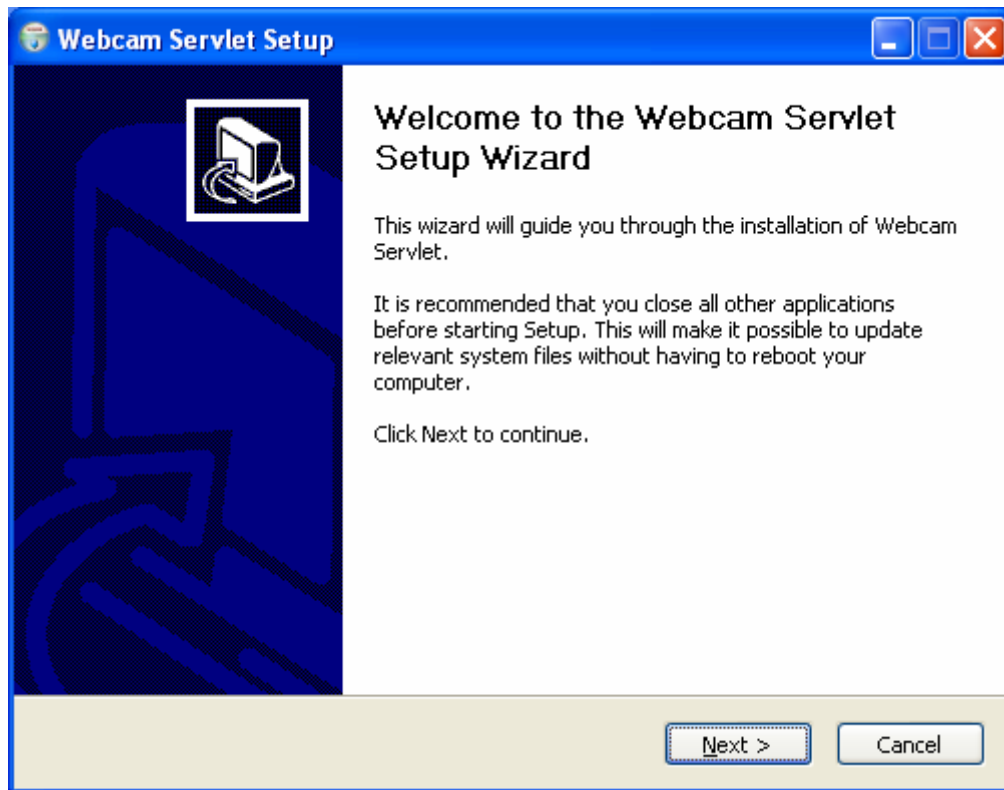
Webcam Servlet Setup

Welcome to the Webcam Servlet Setup Wizard

This wizard will guide you through the installation of Webcam Servlet.

It is recommended that you close all other applications before starting Setup. This will make it possible to update relevant system files without having to reboot your computer.

Click Next to continue.

Next >

Cancel